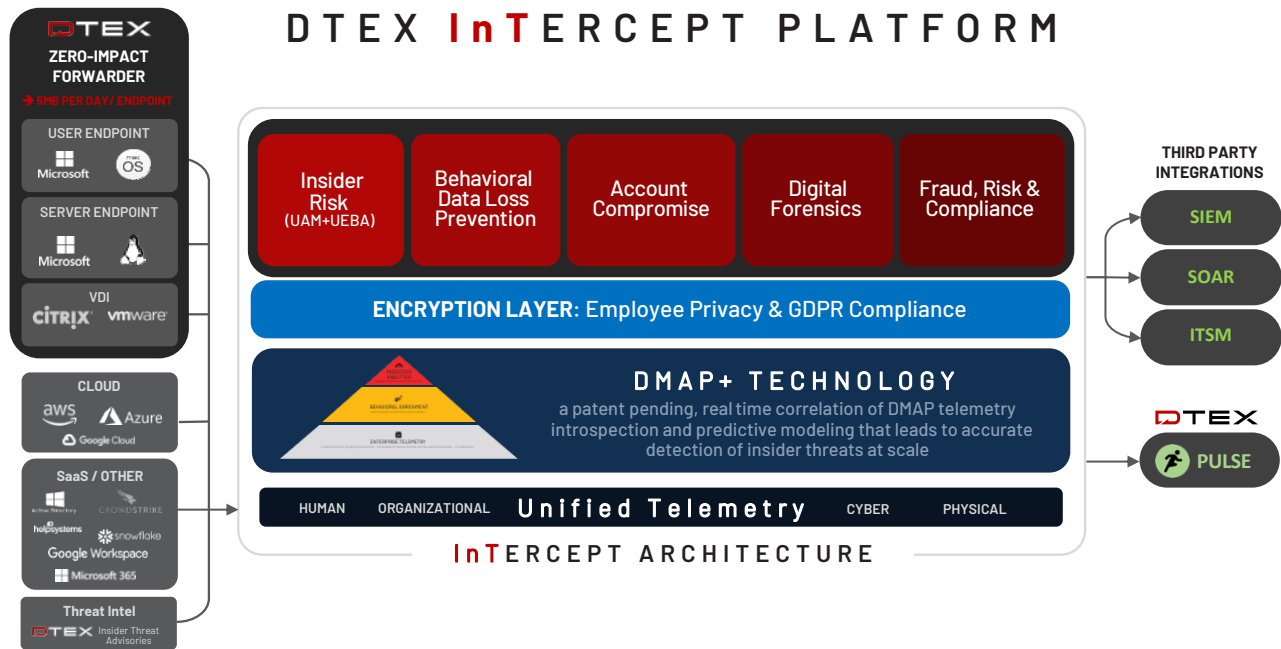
DTEX InTERCEPT PLATFORM

DTEX
ZERO-IMPACT FORWARDER
→ 5MB PER DAY / ENDPOINT

USER ENDPOINT
Microsoft
macOS

SERVER ENDPOINT
Microsoft

VDI
CITRIX
vmware

CLOUD
aws
Azure
Google Cloud

SaaS / OTHER
Active Directory
CROWDSTRIKE
helpsystems
snowflake
Google Workspace
Microsoft 365

Threat Intel
DTEX Insider Threat Advisories

Insider Risk (UAM+UEBA)

Behavioral Data Loss Prevention

Account Compromise

Digital Forensics

Fraud, Risk & Compliance

ENCRYPTION LAYER: Employee Privacy & GDPR Compliance

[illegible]
BEHAVIORAL ENRICHMENT
ENTERPRISE TELEMETRY

DMAP+ TECHNOLOGY
a patent pending, real time correlation of DMAP telemetry introspection and predictive modeling that leads to accurate detection of insider threats at scale

HUMAN ORGANIZATIONAL Unified Telemetry CYBER PHYSICAL

InTERCEPT ARCHITECTURE

THIRD PARTY INTEGRATIONS
SIEM
SOAR
ITSM

DTEX
PULSE